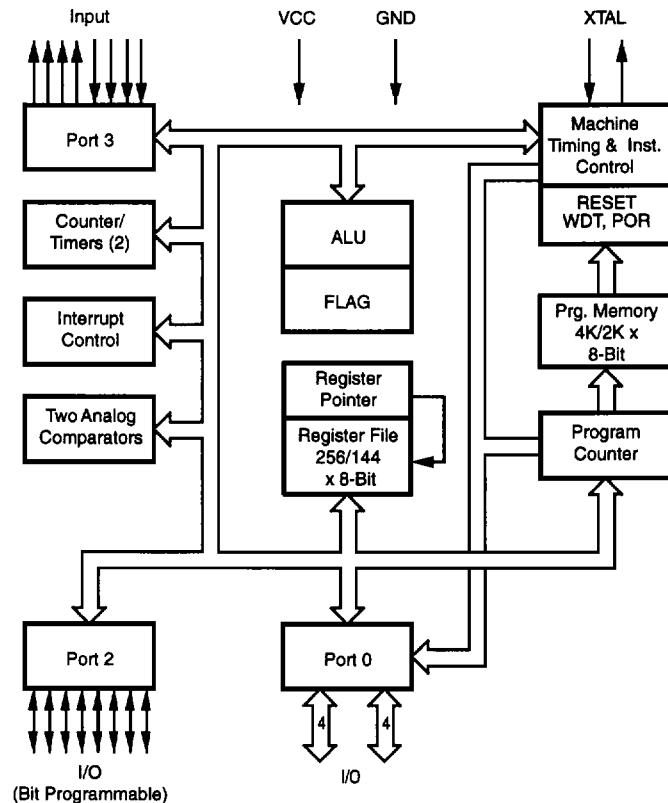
Input

VCC

GND

XTAL

Port 3

Machine Timing & Inst. Control

RESET WDT, POR

Counter/ Timers (2)

ALU

FLAG

Interrupt Control

Prg. Memory 4K/2K x 8-Bit

Register Pointer

Register File 256/144 x 8-Bit

Two Analog Comparators

Program Counter

Port 2

Port 0

4

4

I/O (Bit Programmable)

I/O